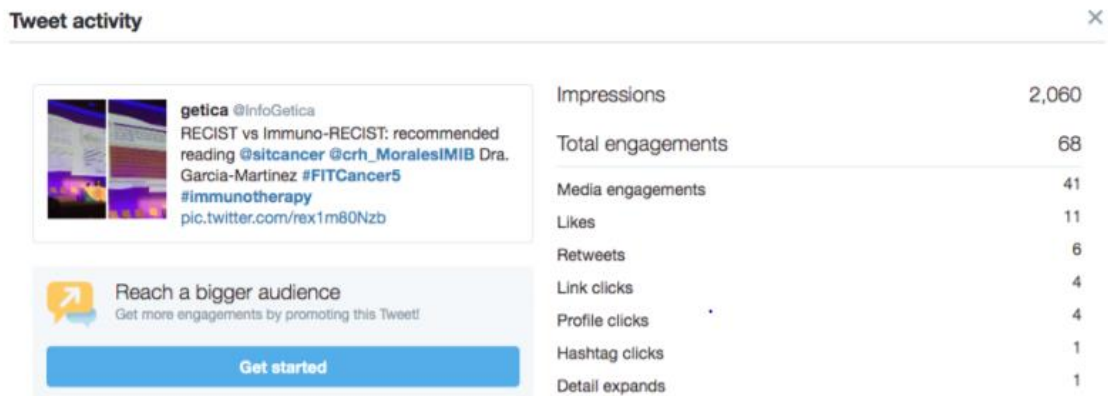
Tweet activity

×

getica @InfoGetica
RECIST vs Immuno-RECIST: recommended reading @sitcancer @crh_MoralesIMIB Dra. Garcia-Martinez #FITCancer5 #immunotherapy pic.twitter.com/rex1m80Nzb

Reach a bigger audience
Get more engagements by promoting this Tweet!

Get started

| | |
|---|---|
| Impressions | 2,060 |
| Total engagements | 68 |
| Media engagements | 41 |
| Likes | 11 |
| Retweets | 6 |
| Link clicks | 4 |
| Profile clicks | 4 |
| Hashtag clicks | 1 |
| Detail expands | 1 |